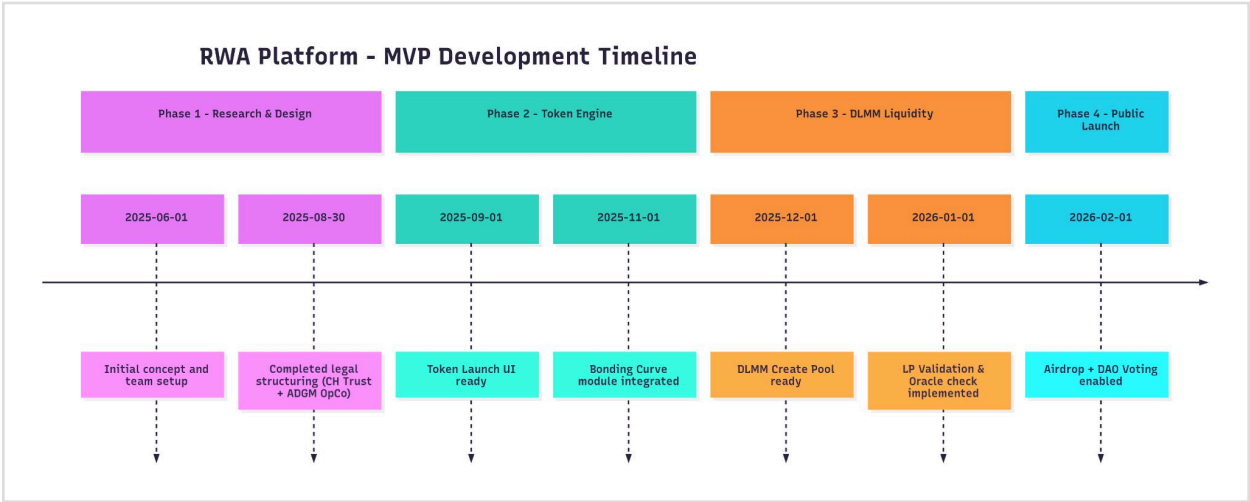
RWA Platform - MVP Development Timeline

Phase 1 - Research & Design

Phase 2 - Token Engine

Phase 3 - DLMM Liquidity

Phase 4 - Public Launch

2025-06-01

2025-08-30

2025-09-01

2025-11-01

2025-12-01

2026-01-01

2026-02-01

Initial concept and team setup

Completed legal structuring (CH Trust + ADGM OpCo)

Token Launch UI ready

Bonding Curve module integrated

DLMM Create Pool ready

LP Validation & Oracle check implemented

Airdrop + DAO Voting enabled